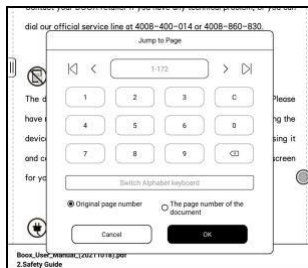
contact your BOOX retailer if you have any technical problem, or you can dial our official service line at 4008-400-014 or 4008-860-830.

Jump to Page

1-172

1 2 3 C

4 5 6 0

7 8 9

Switch Alphabet keyboard

Original page number

The page number of the document

Cancel

OK

The d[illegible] Please have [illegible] ng the devic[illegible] sing it and c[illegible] creen for yo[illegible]

Boox_User_Manual_(20211018).pdf
2.Safety Guide